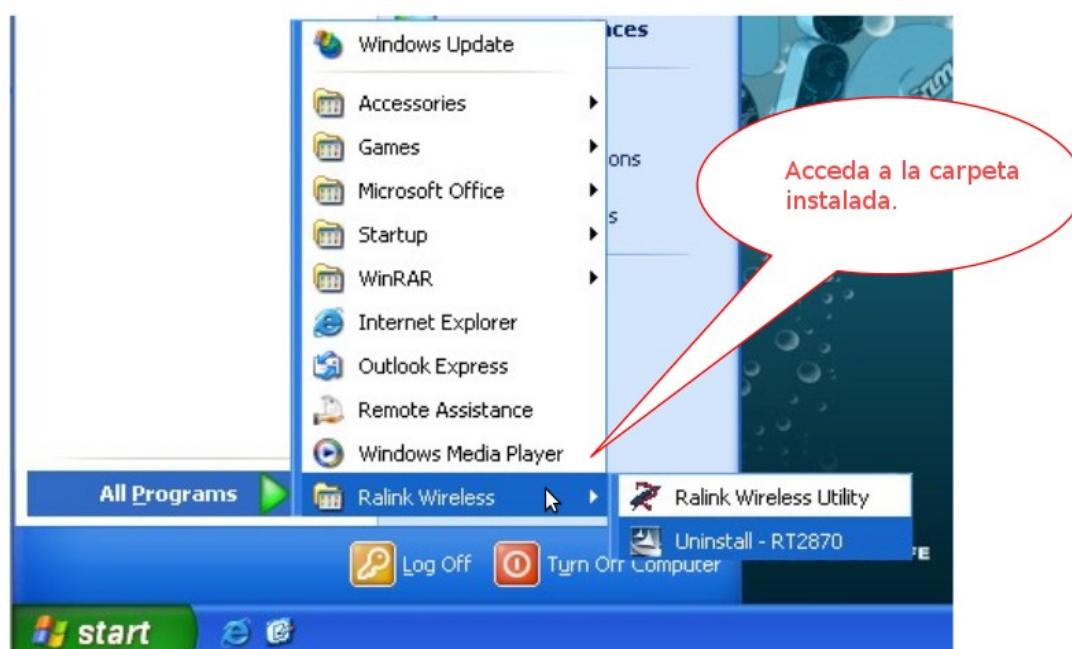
ces

ons

s

Windows Update
Accessories
Games
Microsoft Office
Startup
WinRAR
Internet Explorer
Outlook Express
Remote Assistance
Windows Media Player
All Programs
Ralink Wireless
Ralink Wireless Utility
Uninstall - RT2870

Acceda a la carpeta instalada.

Log Off
Turn Off Computer

start